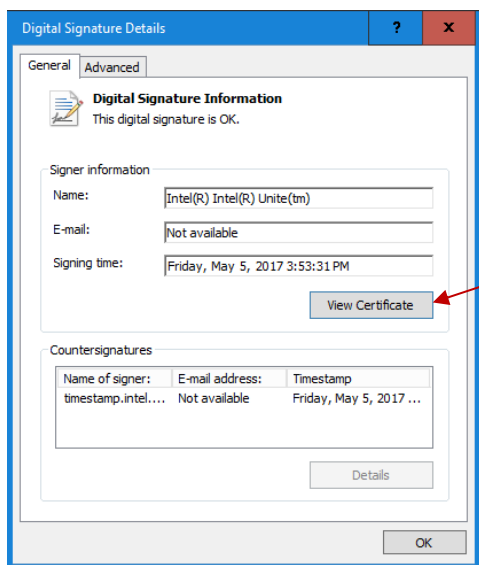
Digital Signature Details ? X

General Advanced

Digital Signature Information
This digital signature is OK.

Signer information

Name: Intel(R) Intel(R) Unite(tm)

E-mail: Not available

Signing time: Friday, May 5, 2017 3:53:31 PM

View Certificate

Countersignatures

| Name of signer: | E-mail address: | Timestamp |
|---|---|---|
| timestamp.intel.... | Not available | Friday, May 5, 2017 ... |

Details

OK